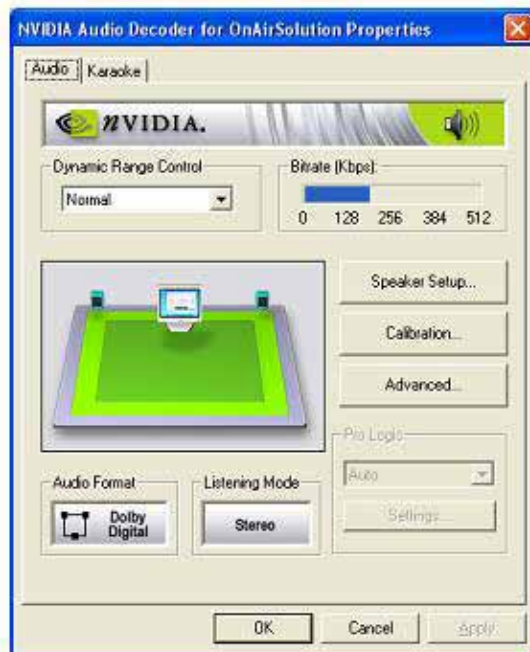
NVIDIA Audio Decoder for OnAirSolution Properties

Audio | Karaoke

NVIDIA.

Dynamic Range Control

Normal

Bitrate (Kbps):

0 128 256 384 512

Speaker Setup...

Calibration...

Advanced...

Pro Logic

Auto

Settings...

Audio Format

Dolby Digital

Listening Mode

Stereo

OK

Cancel

Apply